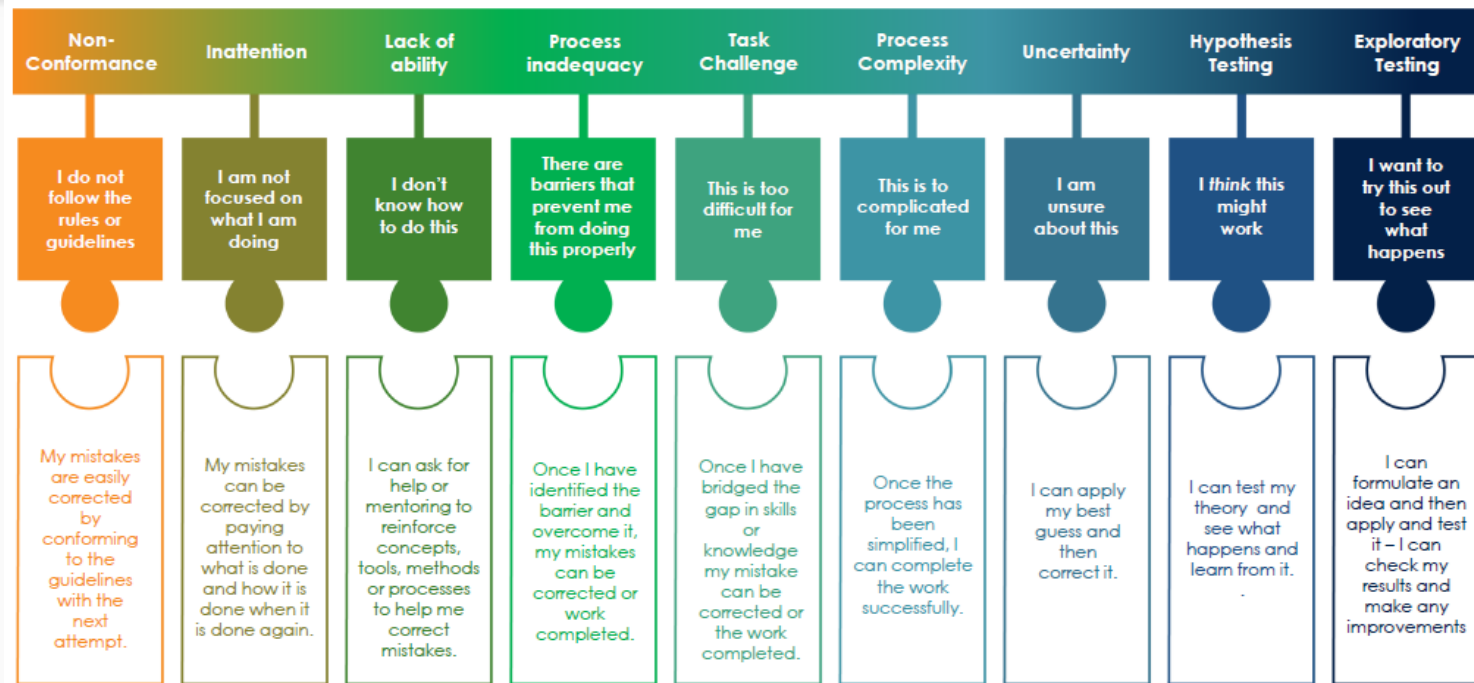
Non-Conformance

Inattention

Lack of ability

Process inadequacy

Task Challenge

Process Complexity

Uncertainty

Hypothesis Testing

Exploratory Testing

I do not follow the rules or guidelines

I am not focused on what I am doing

I don't know how to do this

There are barriers that prevent me from doing this properly

This is too difficult for me

This is to complicated for me

I am unsure about this

I *think* this might work

I want to try this out to see what happens

My mistakes are easily corrected by conforming to the guidelines with the next attempt.

My mistakes can be corrected by paying attention to what is done and how it is done when it is done again.

I can ask for help or mentoring to reinforce concepts, tools, methods or processes to help me correct mistakes.

Once I have identified the barrier and overcome it, my mistakes can be corrected or work completed.

Once I have bridged the gap in skills or knowledge my mistake can be corrected or the work completed.

Once the process has been simplified, I can complete the work successfully.

I can apply my best guess and then correct it.

I can test my theory and see what happens and learn from it.
.

I can formulate an idea and then apply and test it – I can check my results and make any improvements